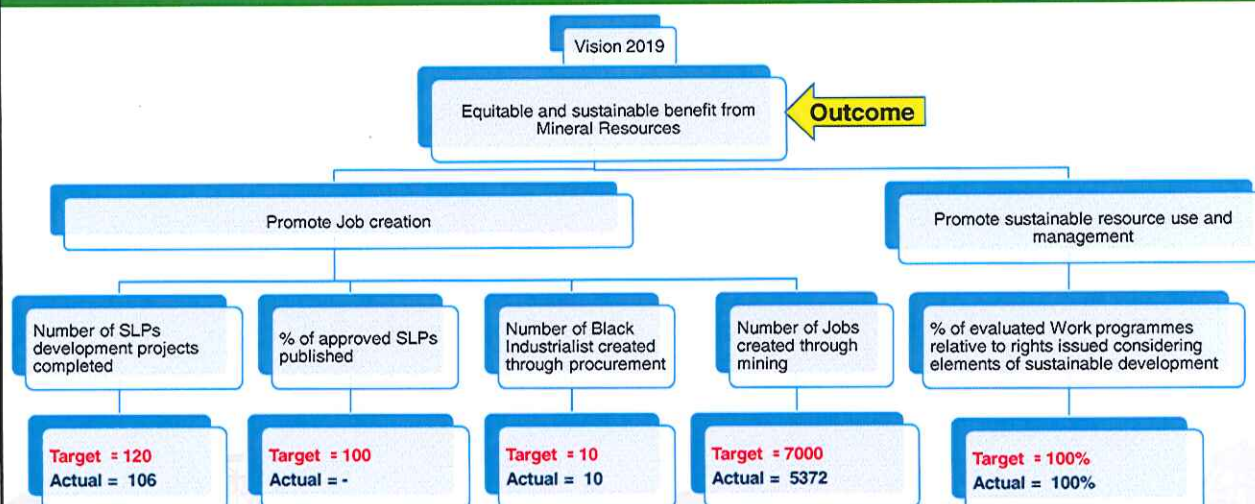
Vision 2019

Equitable and sustainable benefit from Mineral Resources

Outcome

Promote Job creation

Promote sustainable resource use and management

Number of SLPs development projects completed

% of approved SLPs published

Number of Black Industrialist created through procurement

Number of Jobs created through mining

% of evaluated Work programmes relative to rights issued considering elements of sustainable development

Target = 120
Actual = 106

Target = 100
Actual = -

Target = 10
Actual = 10

Target = 7000
Actual = 5372

Target = 100%
Actual = 100%